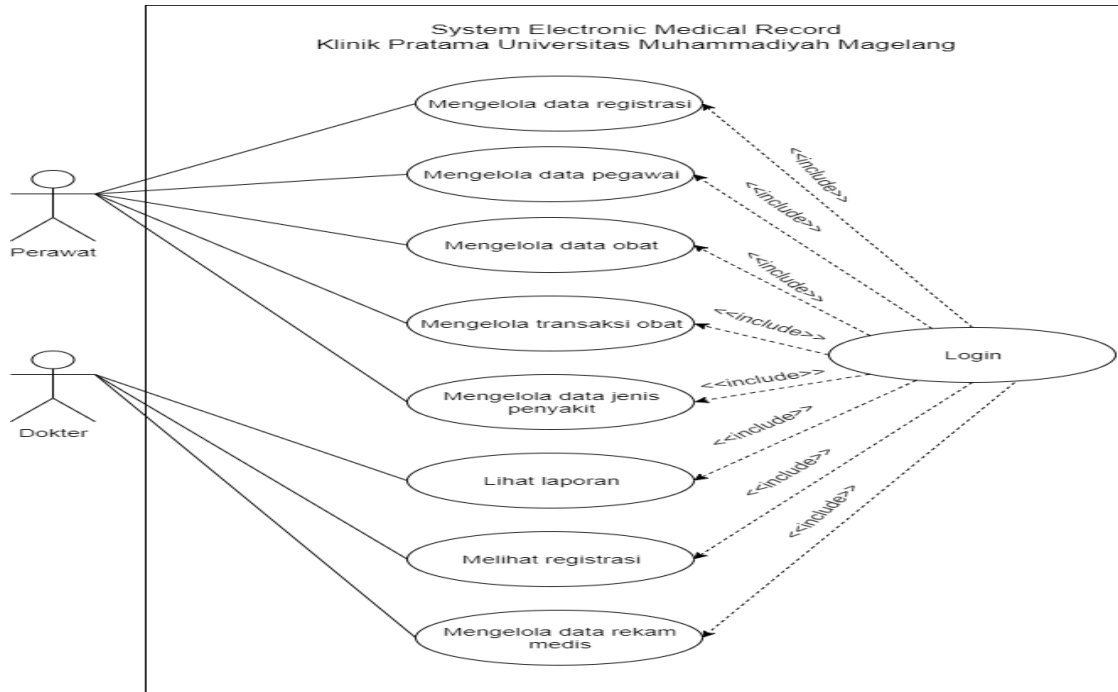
System Electronic Medical Record
Klinik Pratama Universitas Muhammadiyah Magelang

Perawat

Dokter

Mengelola data registrasi

Mengelola data pegawai

Mengelola data obat

Mengelola transaksi obat

Mengelola data jenis penyakit

Lihat laporan

Melihat registrasi

Mengelola data rekam medis

Login

<<include>>

<<include>>

<<include>>

<<include>>

<<include>>

<<include>>

<<include>>

<<include>>